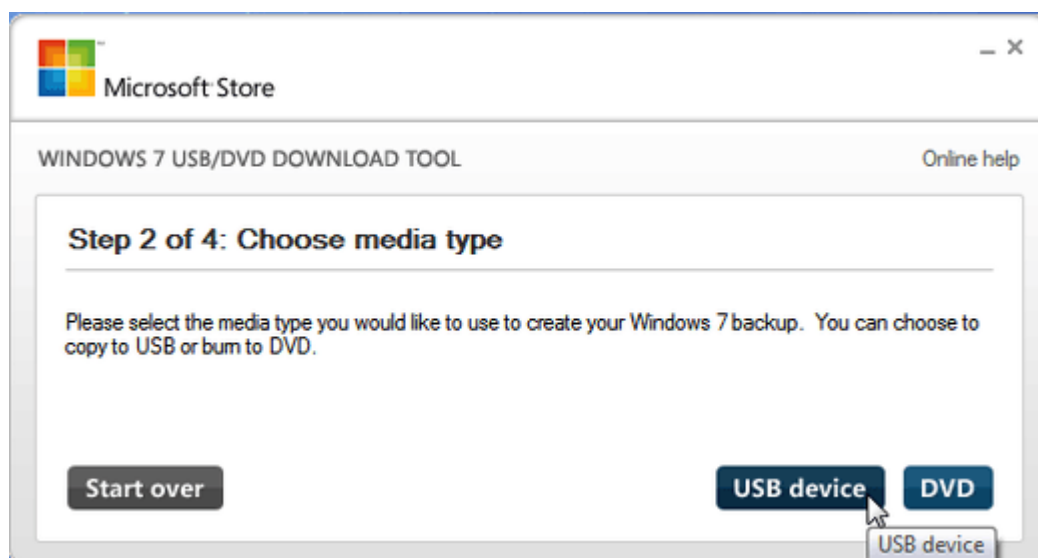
Microsoft Store

WINDOWS 7 USB/DVD DOWNLOAD TOOL

Online help

Step 2 of 4: Choose media type

Please select the media type you would like to use to create your Windows 7 backup. You can choose to copy to USB or burn to DVD.

Start over

USB device

DVD

USB device